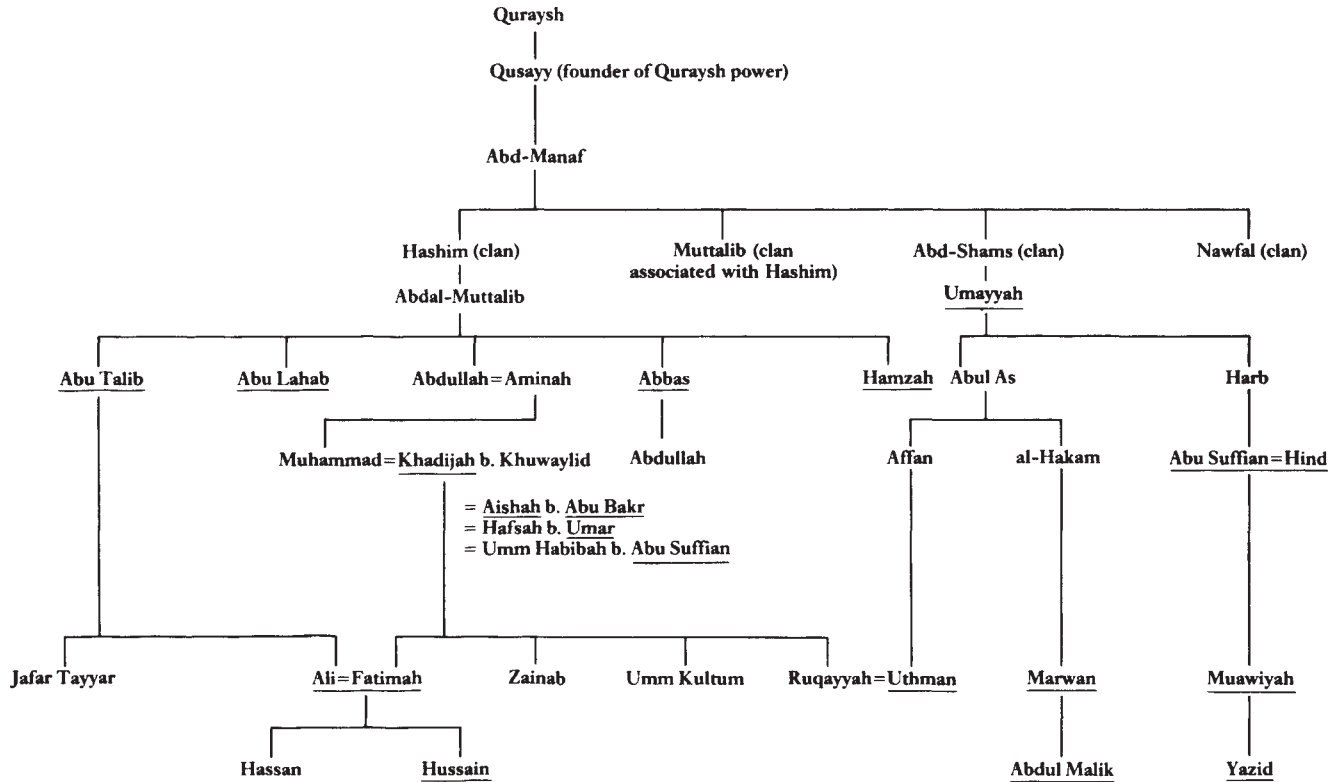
Quraysh

Qusayy (founder of Quraysh power)

Abd-Manaf

Hashim (clan)

Muttalib (clan associated with Hashim)

Abd-Shams (clan)

Nawfal (clan)

Abdal-Muttalib

Umayyah

Abu Talib

Abu Lahab

Abdullah = Aminah

Abbas

Hamzah

Abul As

Harb

Muhammad = Khadijah b. Khuwaylid

Abdullah

Affan

al-Hakam

Abu Suffian = Hind

= Aishah b. Abu Bakr
= Hafsah b. Umar
= Umm Habibah b. Abu Suffian

Jafar Tayyar

Ali = Fatimah

Zainab

Umm Kultum

Ruqayyah = Uthman

Marwan

Muawiyah

Hassan

Hussain

Abdul Malik

Yazid